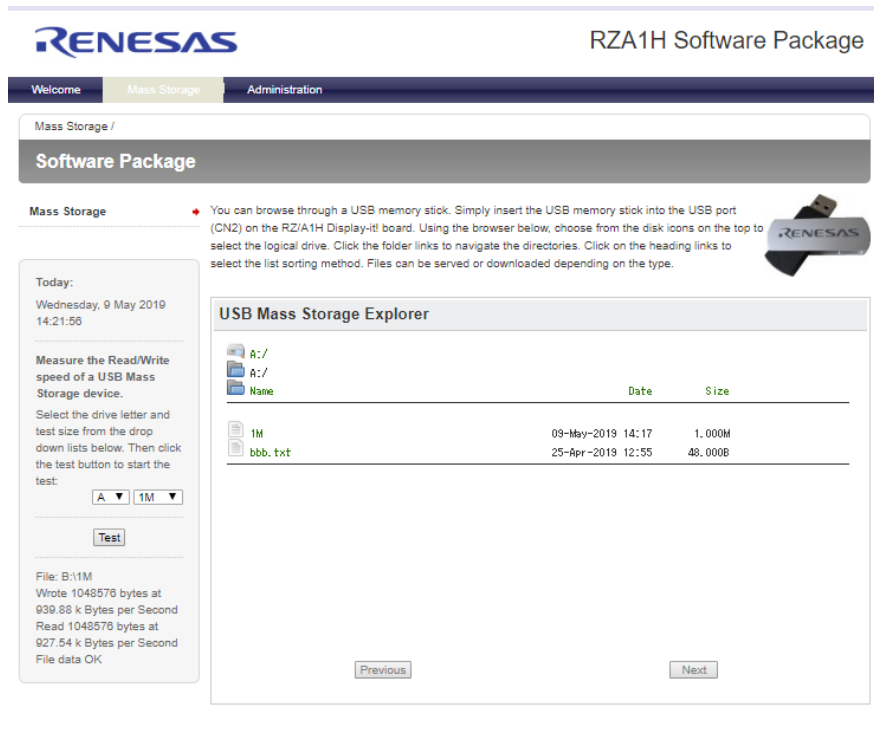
RENESAS

RZA1H Software Package

Welcome | Mass Storage | Administration

Mass Storage /

Software Package

Mass Storage

You can browse through a USB memory stick. Simply insert the USB memory stick into the USB port (CN2) on the RZ/A1H Display-it! board. Using the browser below, choose from the disk icons on the top to select the logical drive. Click the folder links to navigate the directories. Click on the heading links to select the list sorting method. Files can be served or downloaded depending on the type.

RENESAS

Today:
Wednesday, 9 May 2019 14:21:56

Measure the Read/Write speed of a USB Mass Storage device.

Select the drive letter and test size from the drop down lists below. Then click the test button to start the test:

A ▼ 1M ▼

Test

File: B:\1M
Wrote 1048576 bytes at 939.88 k Bytes per Second
Read 1048576 bytes at 927.54 k Bytes per Second
File data OK

USB Mass Storage Explorer

A:/
A:/

| Name | Date | Size |
|---|---|---|
| 1M | 09-May-2019 14:17 | 1.000M |
| bbb.txt | 25-Apr-2019 12:55 | 48.000B |

Previous

Next